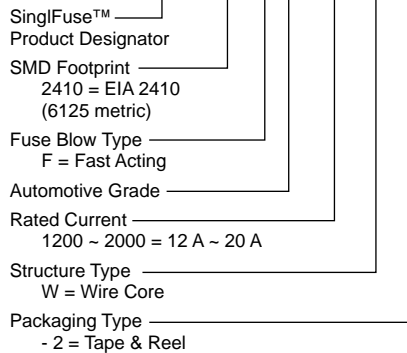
SinglFuse™
Product Designator

SMD Footprint
2410 = EIA 2410
(6125 metric)

Fuse Blow Type
F = Fast Acting

Automotive Grade

Rated Current
1200 ~ 2000 = 12 A ~ 20 A

Structure Type
W = Wire Core

Packaging Type
- 2 = Tape & Reel